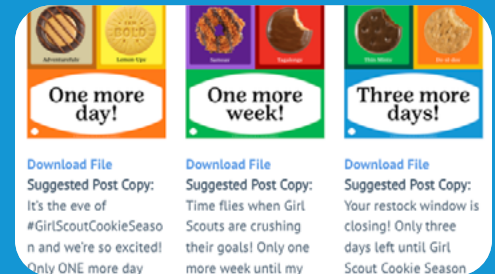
Adventurefuls

Lemon-Ups

One more day!

Download File

Suggested Post Copy:

It's the eve of #GirlScoutCookieSeason and we're so excited! Only ONE more day

Samoas

Tagalongs

One more week!

Download File

Suggested Post Copy:

Time flies when Girl Scouts are crushing their goals! Only one more week until my

Thin Mints

Do-si-dos

Three more days!

Download File

Suggested Post Copy:

Your restock window is closing! Only three days left until Girl Scout Cookie Season